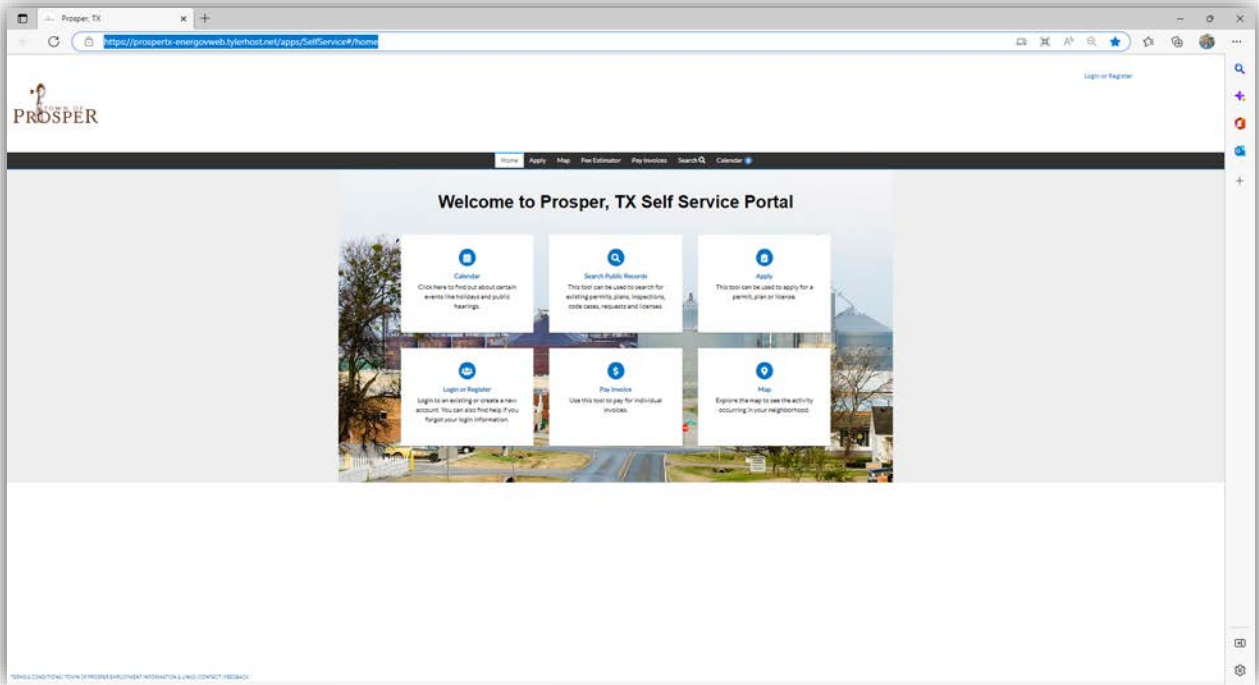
Prosper, TX

https://prospertx-energovweb.tylerhost.net/apps/SelfService#/home

TOWN OF PROSPER

Login or Register

Home Apply Map Fee Estimator Pay Invoices Search Calendar

Welcome to Prosper, TX Self Service Portal

Calendar
Click here to find out about certain events like holidays and public hearings.

Search Public Records
This tool can be used to search for existing permits, plans, inspections, code cases, requests and licenses.

Apply
This tool can be used to apply for a permit, plan or license.

Login or Register
Login to an existing or create a new account. You can also find help if you forgot your login information.

Pay Invoice
Use this tool to pay for individual invoices.

Map
Explore the map to see the activity occurring in your neighborhood.

TERMS & CONDITIONS | TOWN OF PROSPER EMPLOYMENT INFORMATION & LINKS | CONTACT | FEEDBACK